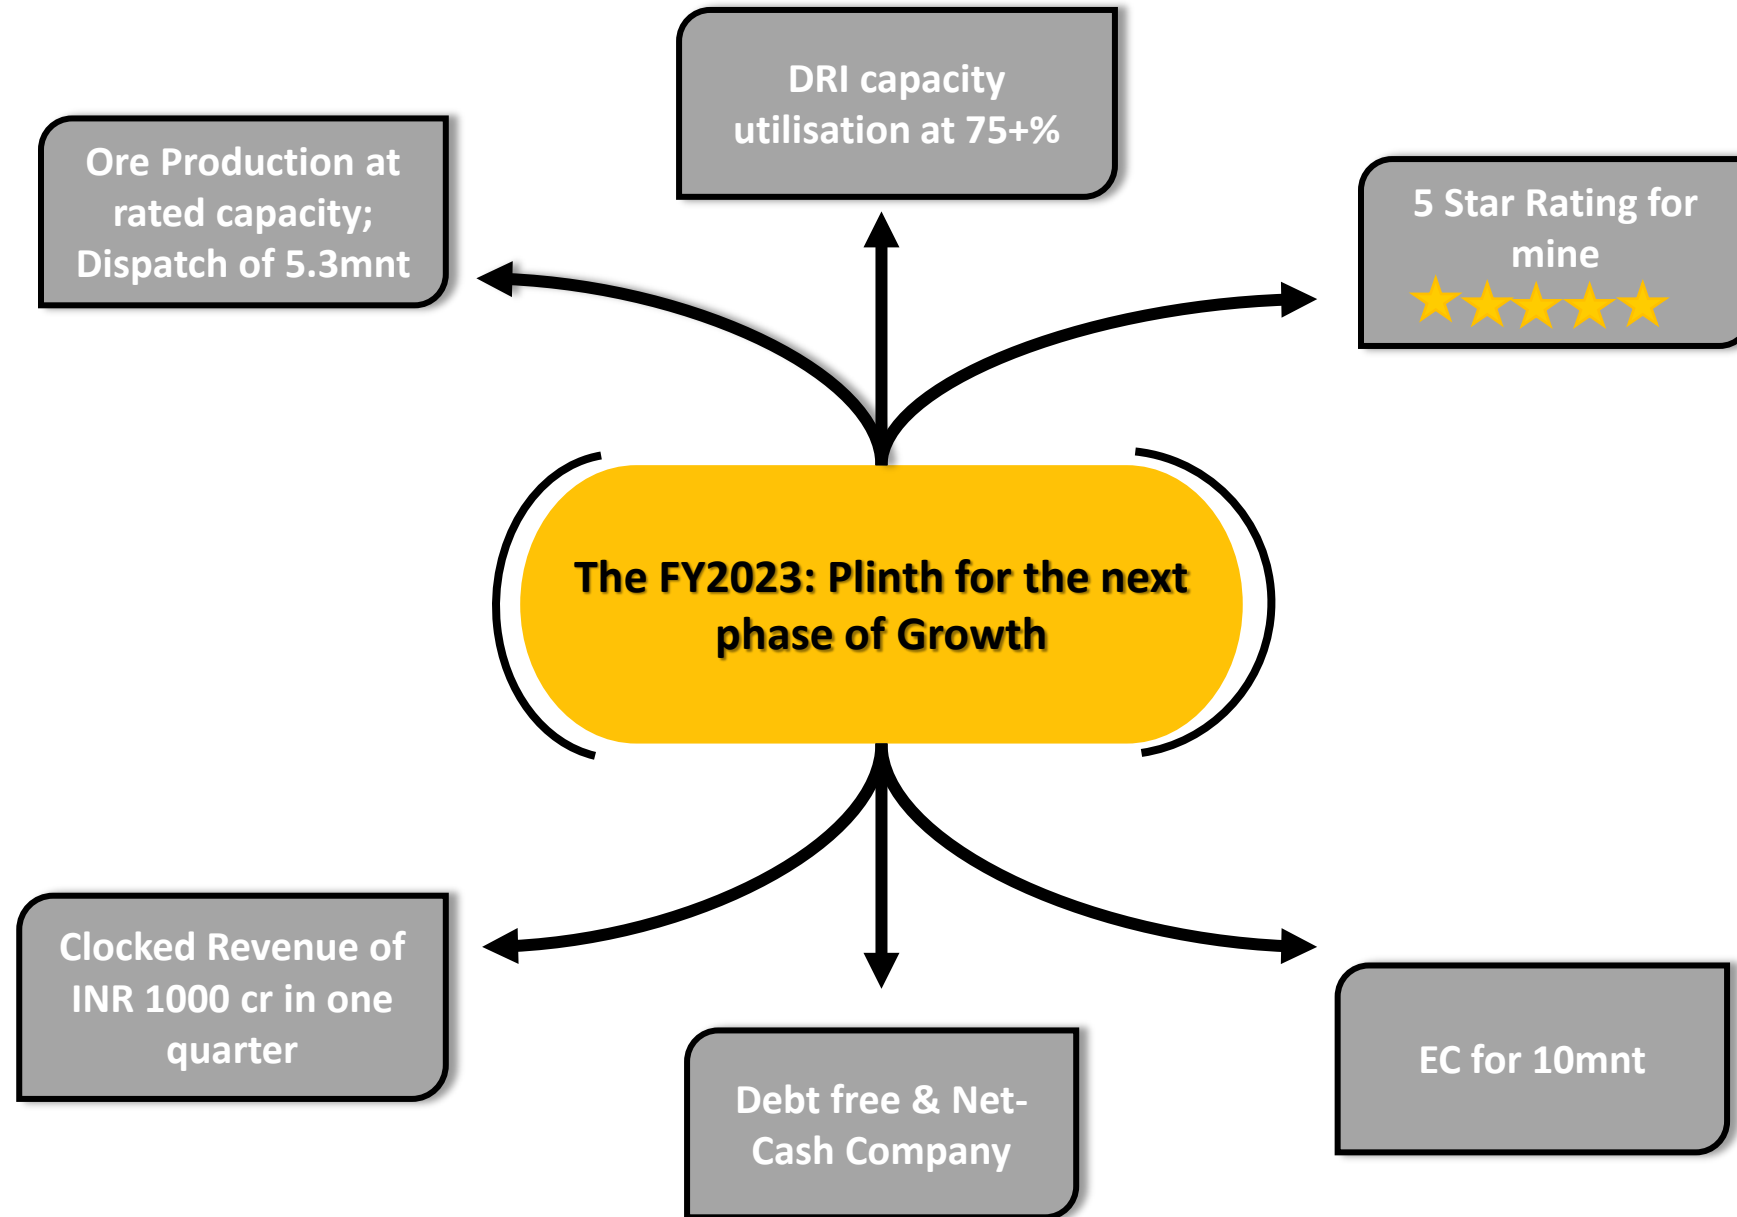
DRI capacity utilisation at 75+%

Ore Production at rated capacity; Dispatch of 5.3mnt

5 Star Rating for mine

★★★★★

The FY2023: Plinth for the next phase of Growth

Clocked Revenue of INR 1000 cr in one quarter

Debt free & Net-Cash Company

EC for 10mnt